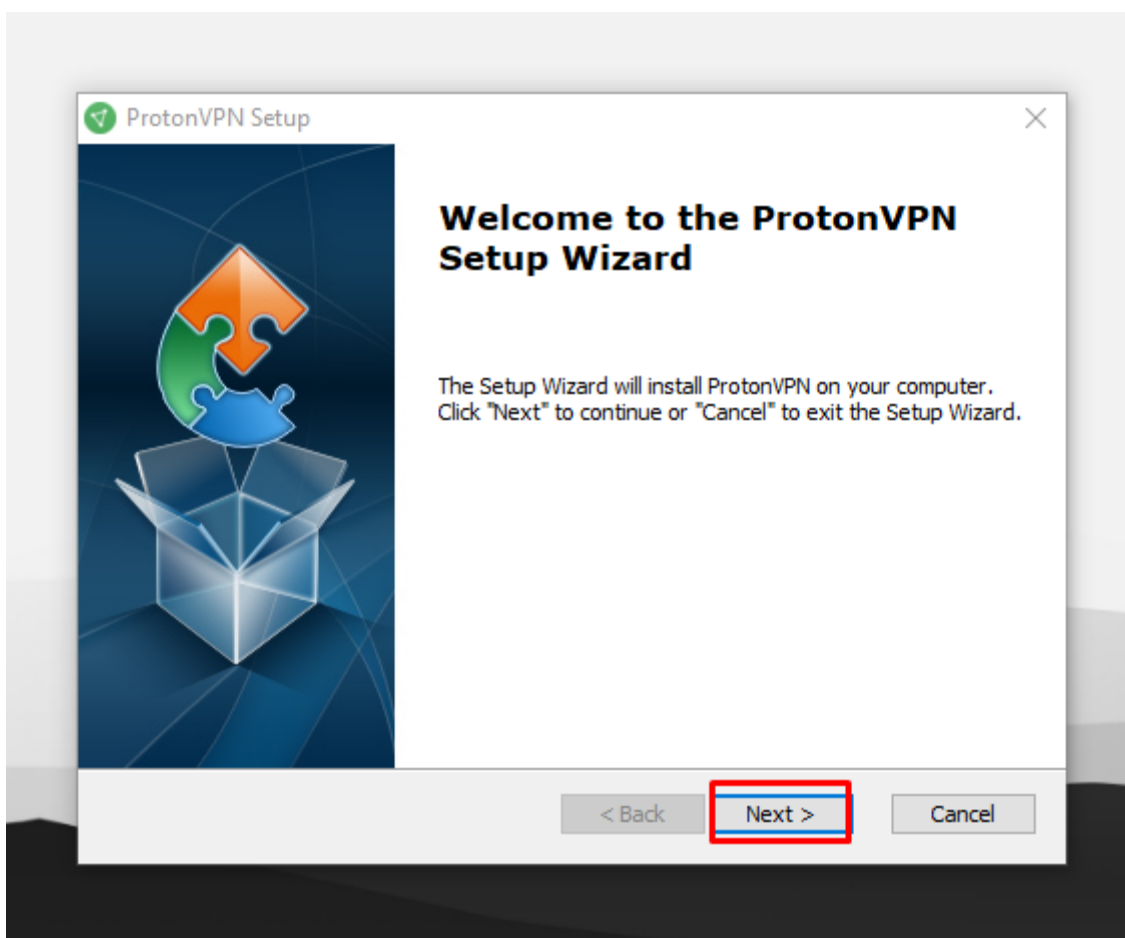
ProtonVPN Setup

Welcome to the ProtonVPN Setup Wizard

The Setup Wizard will install ProtonVPN on your computer. Click "Next" to continue or "Cancel" to exit the Setup Wizard.

< Back

Next >

Cancel